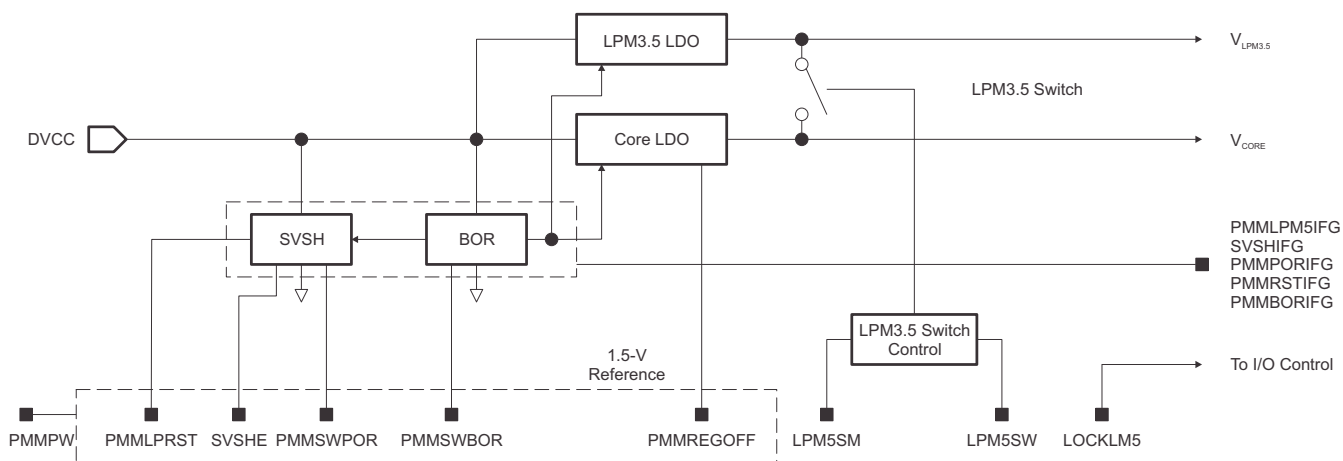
LPM3.5 LDO

$V_{LPM3.5}$

LPM3.5 Switch

DVCC

Core LDO

$V_{CORE}$

SVSH

BOR

PMMLPM5IFG
SVSHIFG
PMMPORIFG
PMMRSTIFG
PMMBORIFG

LPM3.5 Switch Control

1.5-V Reference

To I/O Control

PMMPW

PMMLPRST

SVSHE

PMMSWPOR

PMMSWBOR

PMMREGOFF

LPM5SM

LPM5SW

LOCKLM5